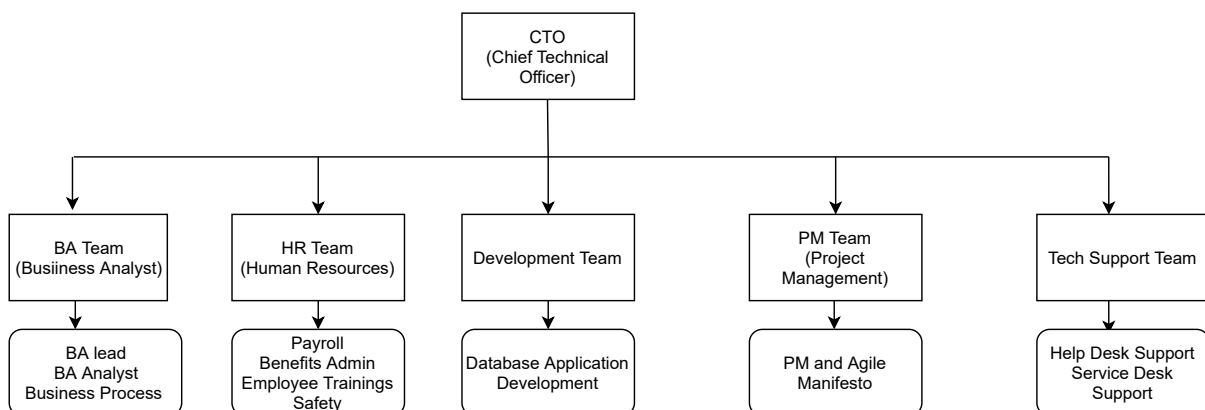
CTO
(Chief Technical Officer)

BA Team
(Busiiness Analyst)

HR Team
(Human Resources)

Development Team

PM Team
(Project Management)

Tech Support Team

BA lead
BA Analyst
Business Process

Payroll
Benefits Admin
Employee Trainings
Safety

Database Application Development

PM and Agile Manifesto

Help Desk Support
Service Desk Support